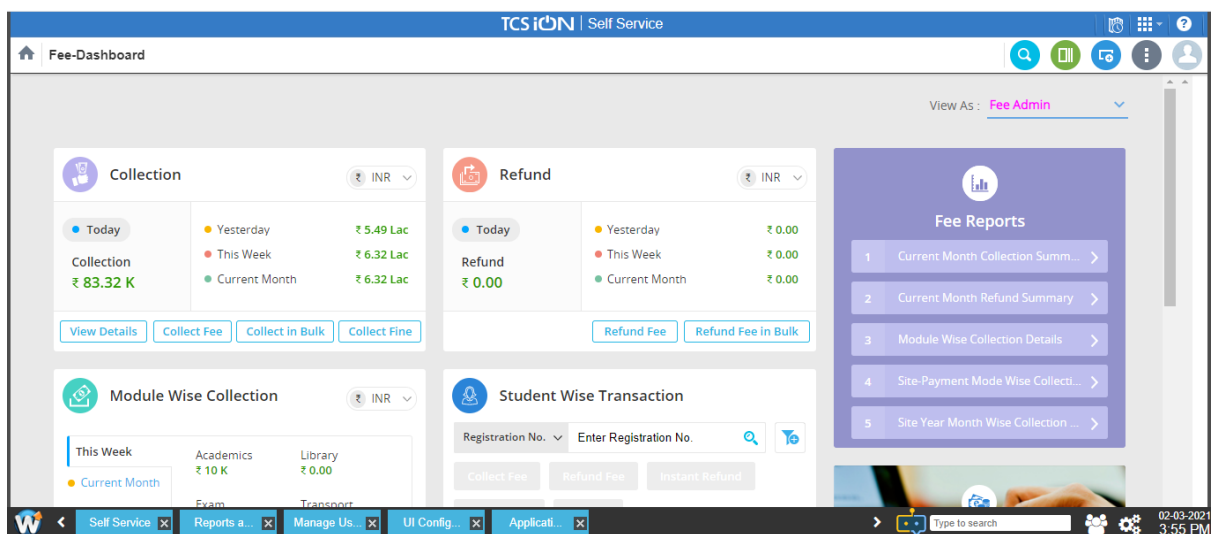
TCS iON | Self Service

Fee-Dashboard

View As : Fee Admin

Collection
₹ INR
Today
Collection
₹ 83.32 K
Yesterday ₹ 5.49 Lac
This Week ₹ 6.32 Lac
Current Month ₹ 6.32 Lac
View Details Collect Fee Collect in Bulk Collect Fine

Refund
₹ INR
Today
Refund
₹ 0.00
Yesterday ₹ 0.00
This Week ₹ 0.00
Current Month ₹ 0.00
Refund Fee Refund Fee in Bulk

Fee Reports
1 Current Month Collection Summ...
2 Current Month Refund Summary
3 Module Wise Collection Details
4 Site-Payment Mode Wise Collecti...
5 Site Year Month Wise Collection ...

Module Wise Collection
₹ INR
This Week
Current Month
Academics
₹ 10 K
Library
₹ 0.00
Exam
Transport

Student Wise Transaction
Registration No.
Enter Registration No.
Collect Fee Refund Fee Instant Refund

Self Service Reports a... Manage Us... UI Config... Applicati...
Type to search
02-03-2021
3:55 PM